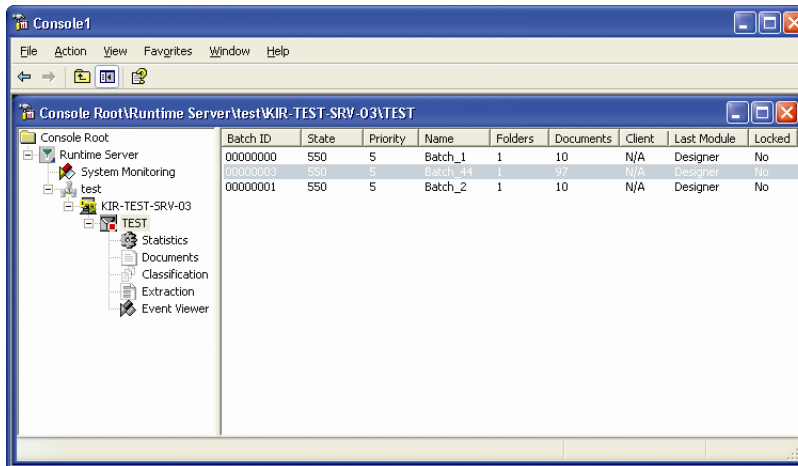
Console1

File Action View Favorites Window Help

Console Root\Runtime Server\test\KIR-TEST-SRV-03\TEST

Console Root
Runtime Server
System Monitoring
test
KIR-TEST-SRV-03
TEST
Statistics
Documents
Classification
Extraction
Event Viewer

| Batch ID | State | Priority | Name | Folders | Documents | Client | Last Module | Locked |
|---|---|---|---|---|---|---|---|---|
| 00000000 | 550 | 5 | Batch_1 | 1 | 10 | N/A | Designer | No |
| 00000003 | 550 | 5 | Batch_44 | 1 | 97 | N/A | Designer | No |
| 00000001 | 550 | 5 | Batch_2 | 1 | 10 | N/A | Designer | No |